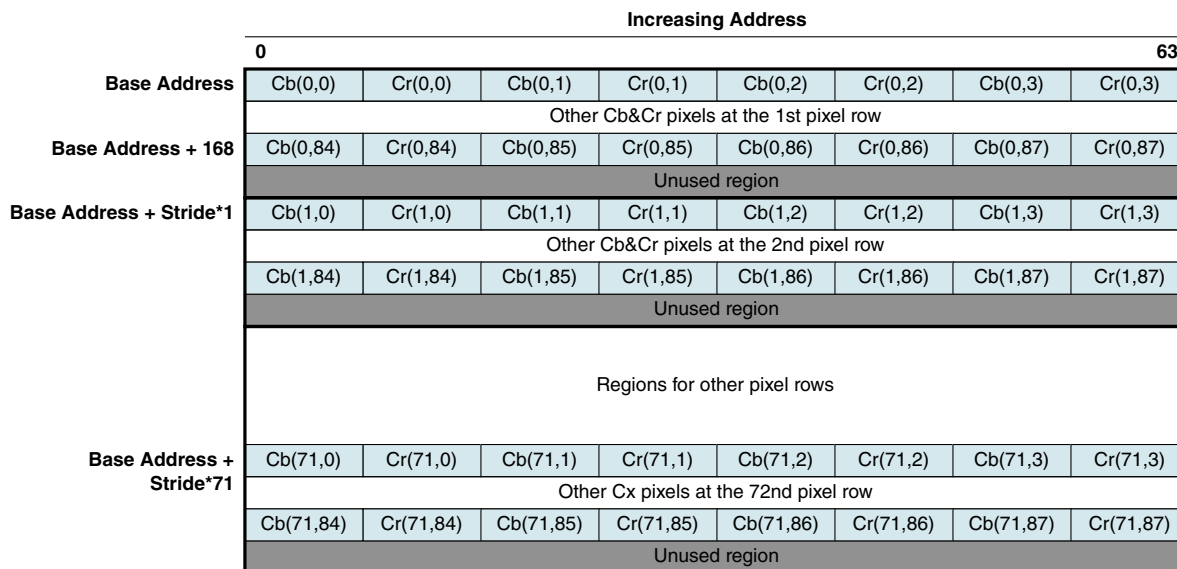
Increasing Address

0 63

| | | | | | | | | |
|---|---|---|---|---|---|---|---|---|
| Base Address | Cb(0,0) | Cr(0,0) | Cb(0,1) | Cr(0,1) | Cb(0,2) | Cr(0,2) | Cb(0,3) | Cr(0,3) |
| | Other Cb&Cr pixels at the 1st pixel row | | | | | | | |
| Base Address + 168 | Cb(0,84) | Cr(0,84) | Cb(0,85) | Cr(0,85) | Cb(0,86) | Cr(0,86) | Cb(0,87) | Cr(0,87) |
| | Unused region | | | | | | | |
| Base Address + Stride*1 | Cb(1,0) | Cr(1,0) | Cb(1,1) | Cr(1,1) | Cb(1,2) | Cr(1,2) | Cb(1,3) | Cr(1,3) |
| | Other Cb&Cr pixels at the 2nd pixel row | | | | | | | |
| | Cb(1,84) | Cr(1,84) | Cb(1,85) | Cr(1,85) | Cb(1,86) | Cr(1,86) | Cb(1,87) | Cr(1,87) |
| | Unused region | | | | | | | |
| | Regions for other pixel rows | | | | | | | |
| Base Address + Stride*71 | Cb(71,0) | Cr(71,0) | Cb(71,1) | Cr(71,1) | Cb(71,2) | Cr(71,2) | Cb(71,3) | Cr(71,3) |
| | Other Cx pixels at the 72nd pixel row | | | | | | | |
| | Cb(71,84) | Cr(71,84) | Cb(71,85) | Cr(71,85) | Cb(71,86) | Cr(71,86) | Cb(71,87) | Cr(71,87) |
| | Unused region | | | | | | | |